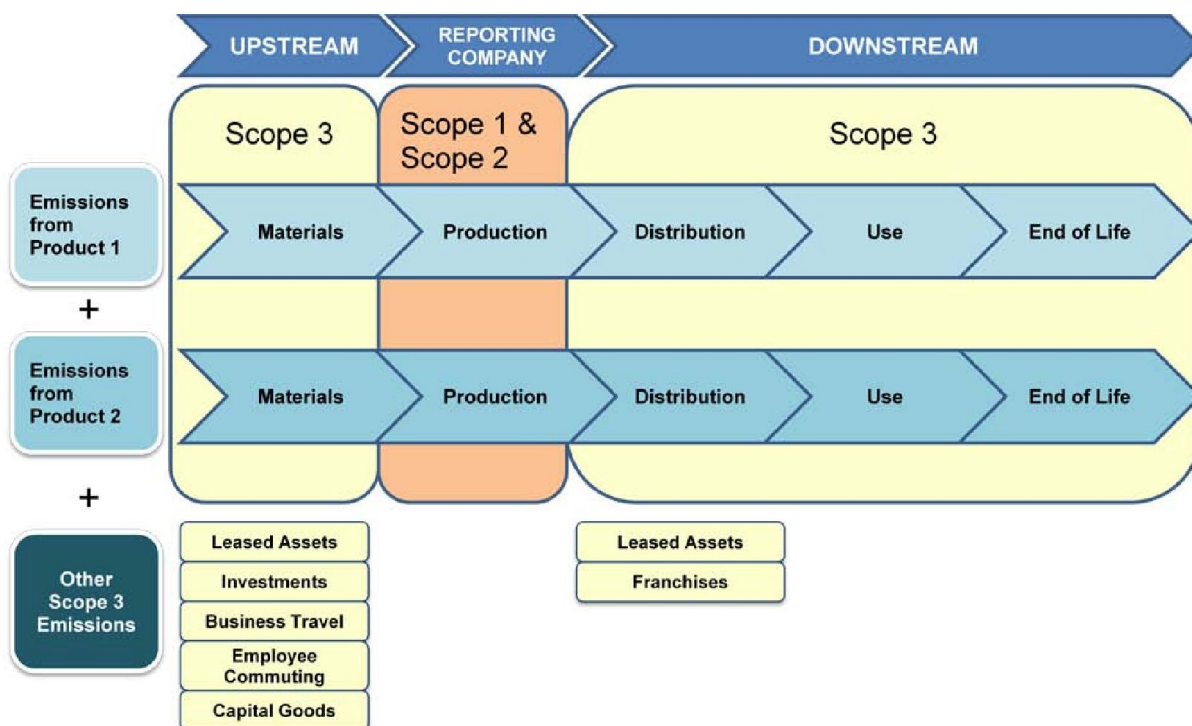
UPSTREAM

REPORTING COMPANY

DOWNSTREAM

Scope 3

Scope 1 & Scope 2

Scope 3

Emissions from Product 1

Materials

Production

Distribution

Use

End of Life

+

Emissions from Product 2

Materials

Production

Distribution

Use

End of Life

+

Other Scope 3 Emissions

Leased Assets

Investments

Business Travel

Employee Commuting

Capital Goods

Leased Assets

Franchises